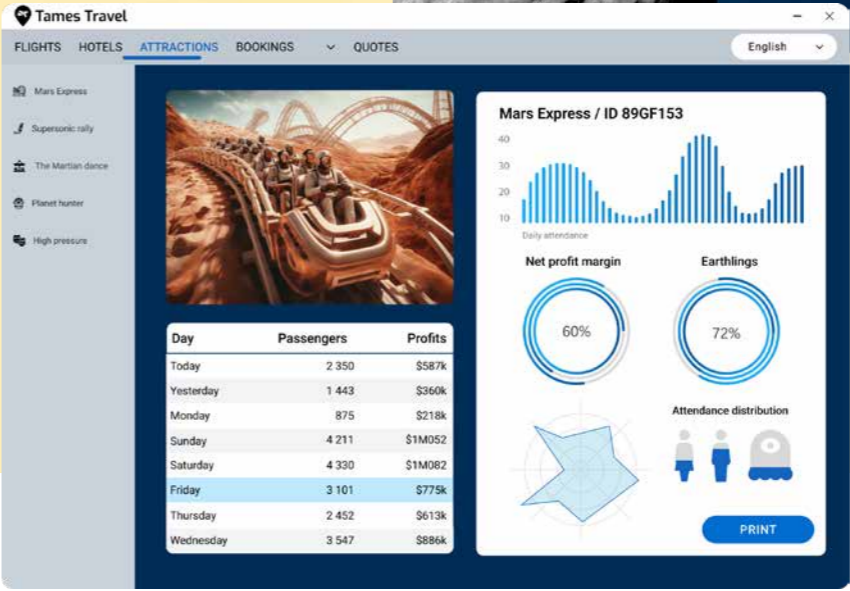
Tames Travel

FLIGHTS HOTELS ATTRACTIONS BOOKINGS QUOTES

English

Mars Express
Supersonic rally
The Martian dance
Planet hunter
High pressure

| Day | Passengers | Profits |
|---|---|---|
| Today | 2 350 | $587k |
| Yesterday | 1 443 | $360k |
| Monday | 875 | $218k |
| Sunday | 4 211 | $1M052 |
| Saturday | 4 330 | $1M082 |
| Friday | 3 101 | $775k |
| Thursday | 2 452 | $613k |
| Wednesday | 3 547 | $886k |

Mars Express / ID 89GF153

40
30
20
10
Daily attendance

Net profit margin
60%

Earthlings
72%

Attendance distribution

PRINT